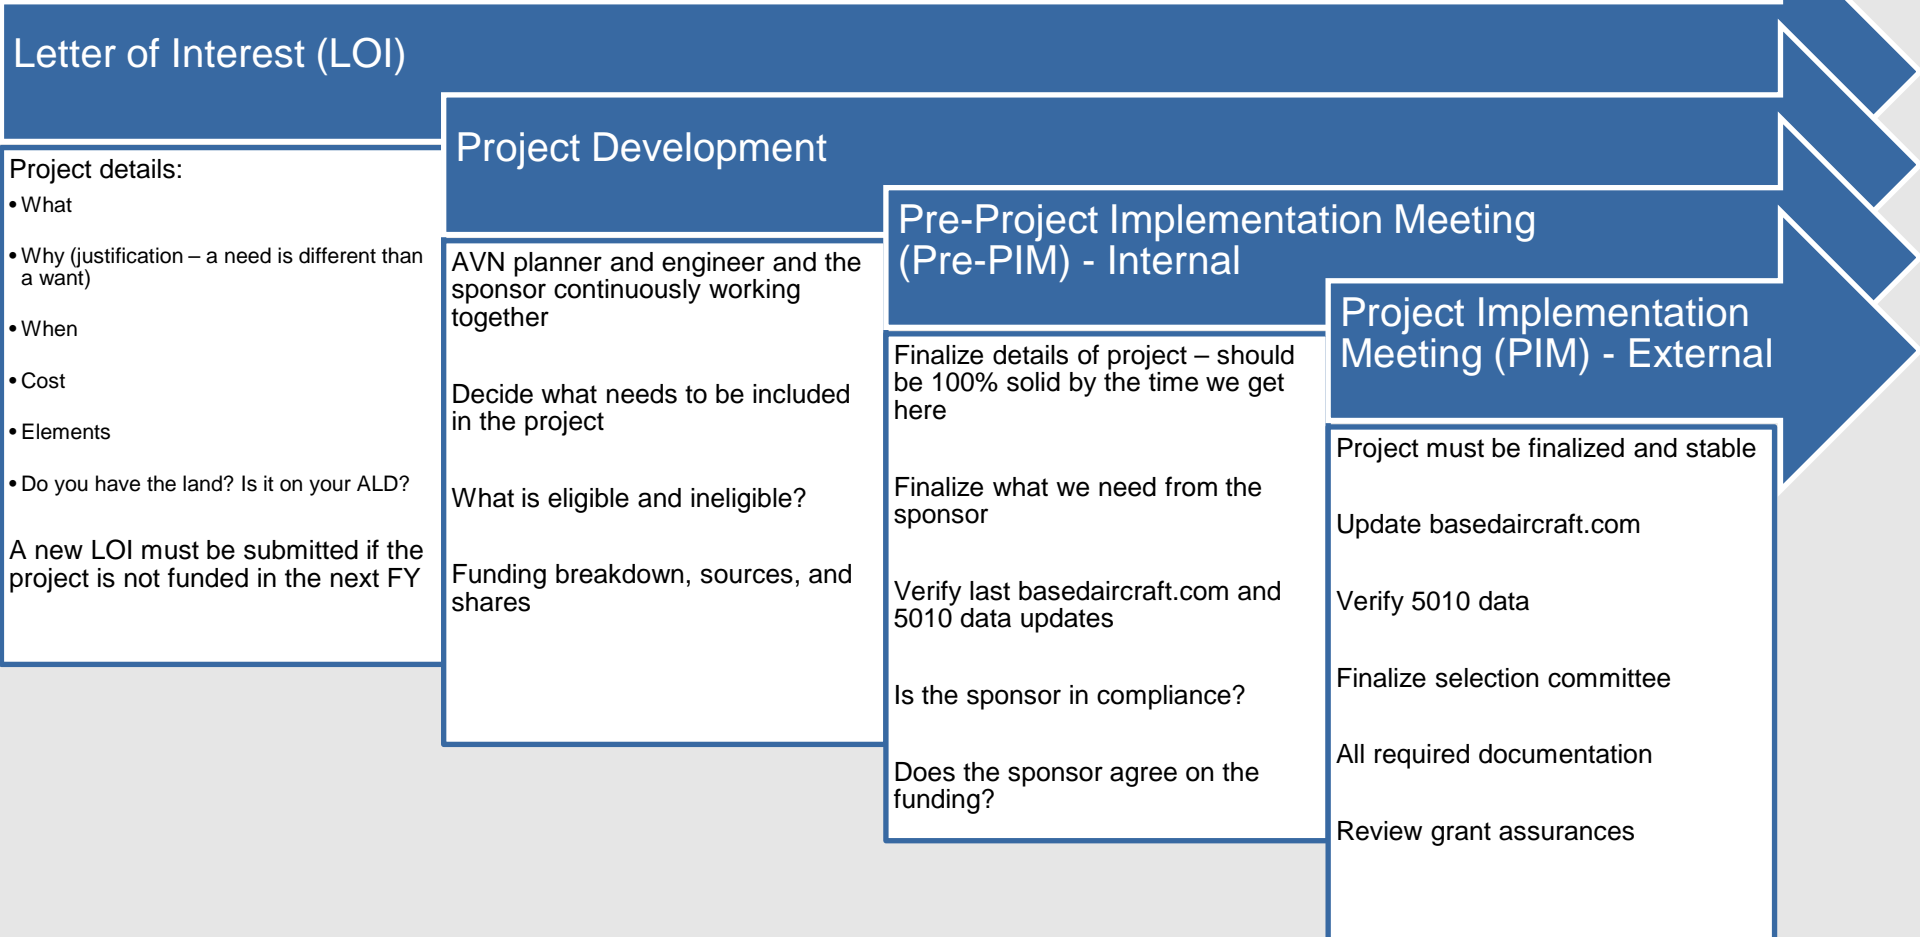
Letter of Interest (LOI)

Project details:

• What

• Why (justification – a need is different than a want)

• When

• Cost

• Elements

• Do you have the land? Is it on your ALD?

A new LOI must be submitted if the project is not funded in the next FY

Project Development

AVN planner and engineer and the sponsor continuously working together

Decide what needs to be included in the project

What is eligible and ineligible?

Funding breakdown, sources, and shares

Pre-Project Implementation Meeting (Pre-PIM) - Internal

Finalize details of project – should be 100% solid by the time we get here

Finalize what we need from the sponsor

Verify last basedaircraft.com and 5010 data updates

Is the sponsor in compliance?

Does the sponsor agree on the funding?

Project Implementation Meeting (PIM) - External

Project must be finalized and stable

Update basedaircraft.com

Verify 5010 data

Finalize selection committee

All required documentation

Review grant assurances